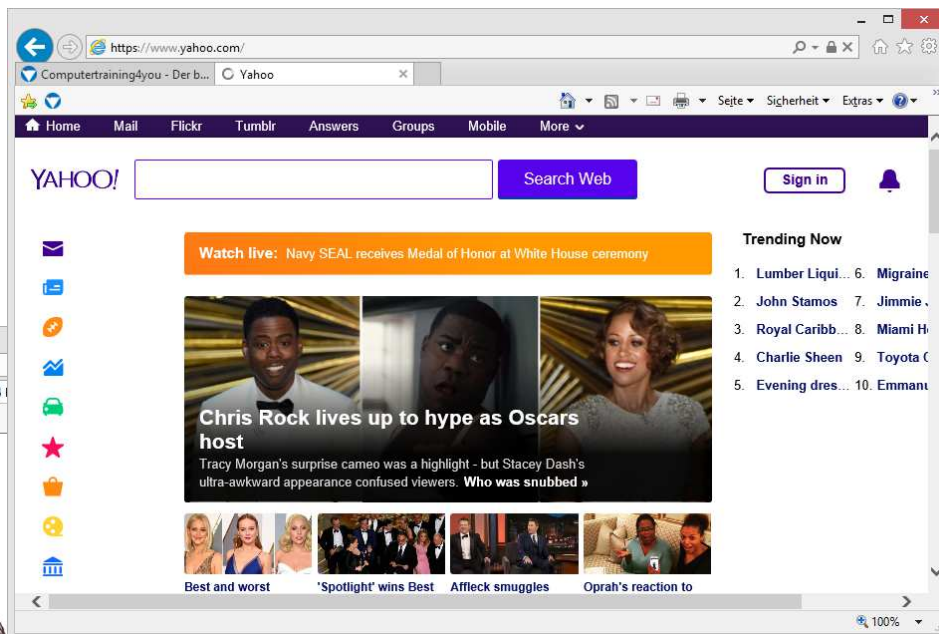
https://www.yahoo.com/

Computertraining4you - Der b... Yahoo

Seite ▾ Sicherheit ▾ Extras ▾

Home Mail Flickr Tumblr Answers Groups Mobile More

YAHOO!

Search Web

Sign in

Watch live: Navy SEAL receives Medal of Honor at White House ceremony

Chris Rock lives up to hype as Oscars host

Tracy Morgan's surprise cameo was a highlight - but Stacey Dash's ultra-awkward appearance confused viewers. Who was snubbed »

Best and worst

'Spotlight' wins Best

Affleck smuggles

Oprah's reaction to

Trending Now

1. Lumber Liqui...
2. John Stamos
3. Royal Caribb...
4. Charlie Sheen
5. Evening dres...
6. Migraine
7. Jimmie J
8. Miami H
9. Toyota C
10. Emmanu

100%